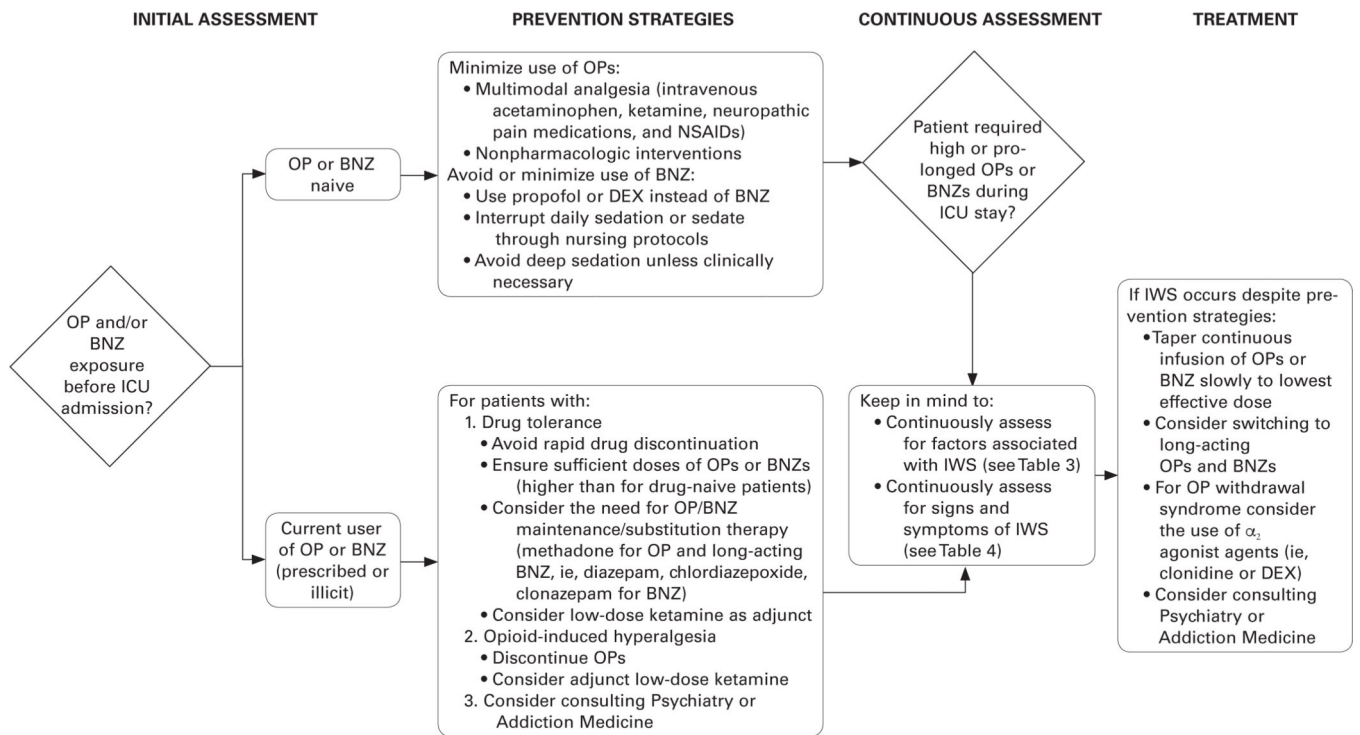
INITIAL ASSESSMENT

PREVENTION STRATEGIES

CONTINUOUS ASSESSMENT

TREATMENT

OP and/or BNZ exposure before ICU admission?

OP or BNZ naive

Minimize use of OPs:
• Multimodal analgesia (intravenous acetaminophen, ketamine, neuropathic pain medications, and NSAIDs)
• Nonpharmacologic interventions
Avoid or minimize use of BNZ:
• Use propofol or DEX instead of BNZ
• Interrupt daily sedation or sedate through nursing protocols
• Avoid deep sedation unless clinically necessary

Patient required high or prolonged OPs or BNZs during ICU stay?

Current user of OP or BNZ (prescribed or illicit)

For patients with:
1. Drug tolerance
• Avoid rapid drug discontinuation
• Ensure sufficient doses of OPs or BNZs (higher than for drug-naive patients)
• Consider the need for OP/BNZ maintenance/substitution therapy (methadone for OP and long-acting BNZ, ie, diazepam, chlordiazepoxide, clonazepam for BNZ)
• Consider low-dose ketamine as adjunct
2. Opioid-induced hyperalgesia
• Discontinue OPs
• Consider adjunct low-dose ketamine
3. Consider consulting Psychiatry or Addiction Medicine

Keep in mind to:
• Continuously assess for factors associated with IWS (see Table 3)
• Continuously assess for signs and symptoms of IWS (see Table 4)

If IWS occurs despite prevention strategies:
• Taper continuous infusion of OPs or BNZ slowly to lowest effective dose
• Consider switching to long-acting OPs and BNZs
• For OP withdrawal syndrome consider the use of $\alpha_2$ agonist agents (ie, clonidine or DEX)
• Consider consulting Psychiatry or Addiction Medicine